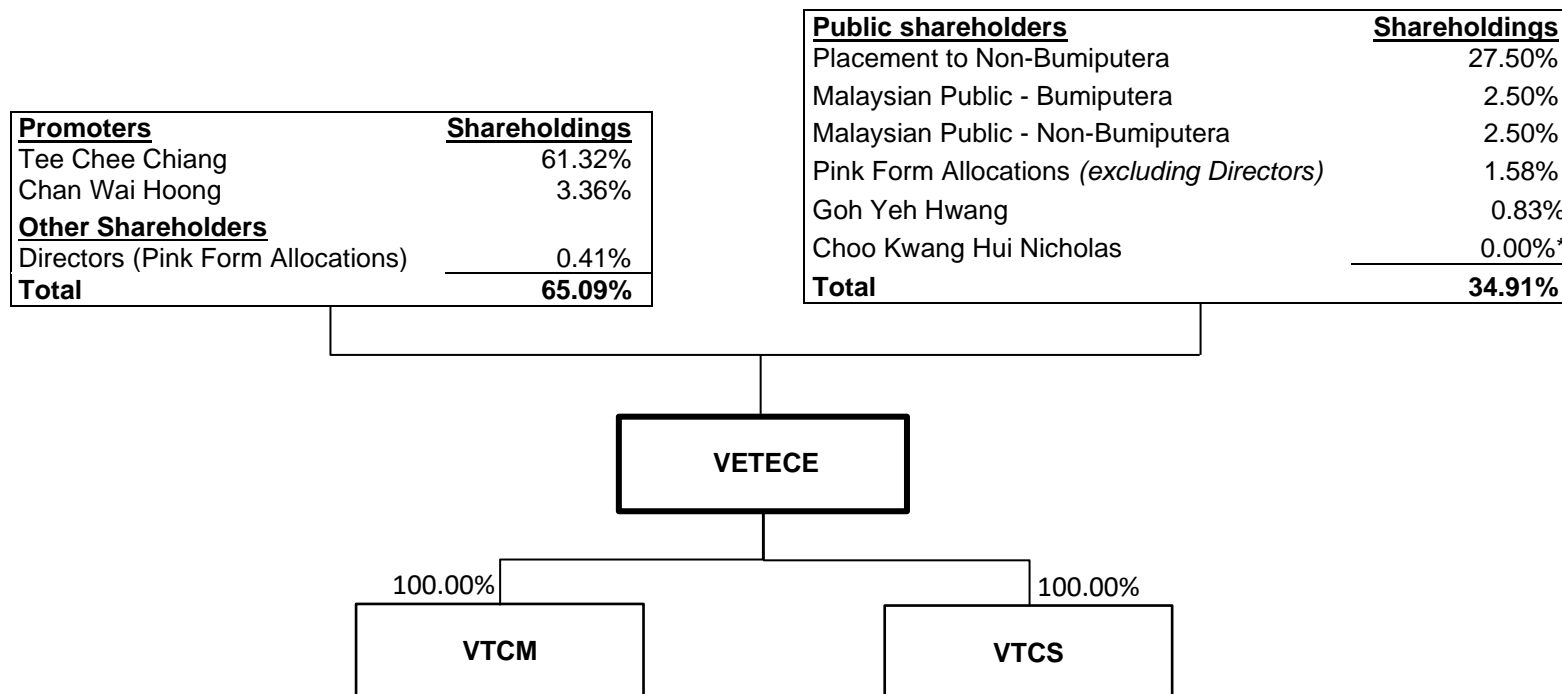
| Public shareholders | Shareholdings |
|---|---|
| Placement to Non-Bumiputera | 27.50% |
| Malaysian Public - Bumiputera | 2.50% |
| Malaysian Public - Non-Bumiputera | 2.50% |
| Pink Form Allocations *(excluding Directors)* | 1.58% |
| Goh Yeh Hwang | 0.83% |
| Choo Kwang Hui Nicholas | 0.00%* |
| **Total** | **34.91%** |

| Promoters | Shareholdings |
|---|---|
| Tee Chee Chiang | 61.32% |
| Chan Wai Hoong | 3.36% |
| **Other Shareholders** | |
| Directors (Pink Form Allocations) | 0.41% |
| **Total** | **65.09%** |

VETECE

100.00%

100.00%

VTCM

VTCS